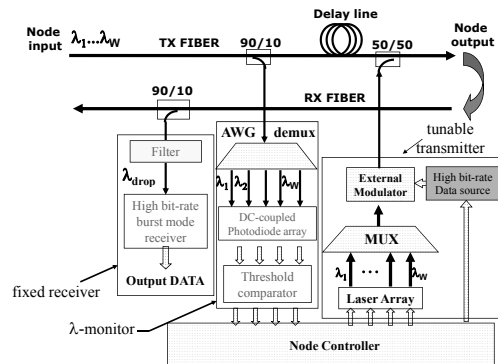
Node input $\lambda_1 \ldots \lambda_W$

TX FIBER

90/10

Delay line

50/50

Node output

90/10

RX FIBER

Filter

$\lambda_{drop}$

High bit-rate burst mode receiver

Output DATA

fixed receiver

AWG demux

$\lambda_1$ $\lambda_2$ $\lambda_W$

DC-coupled Photodiode array

Threshold comparator

$\lambda$-monitor

tunable transmitter

External Modulator

High bit-rate Data source

MUX

$\lambda_1$ ... $\lambda_W$

Laser Array

Node Controller